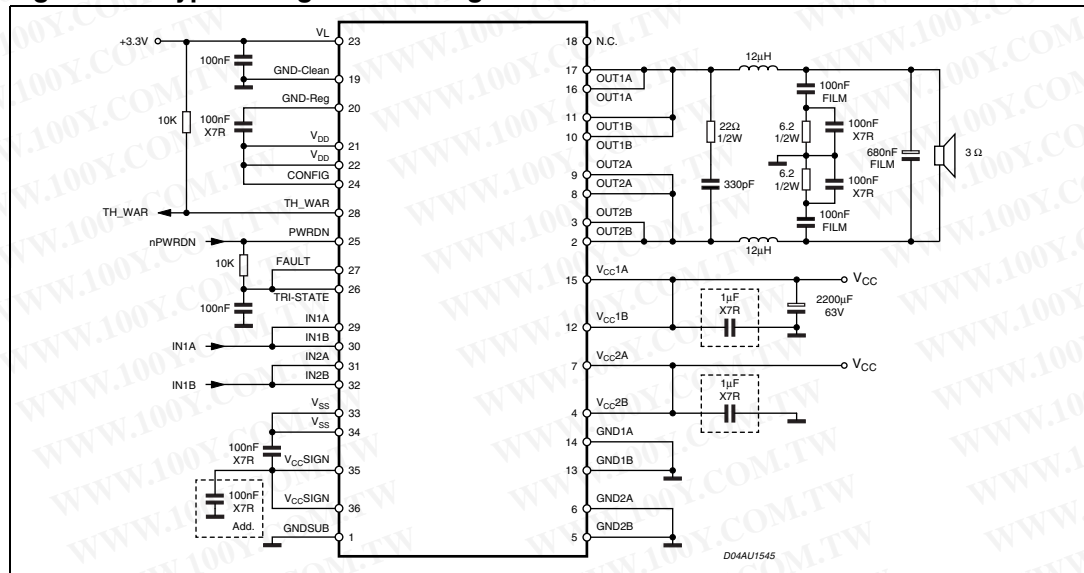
+3.3V
100nF
VL 23
GND-Clean 19
GND-Reg 20
100nF X7R
10K
$V_{DD}$ 21
$V_{DD}$ 22
CONFIG 24
TH_WAR
TH_WAR 28
nPWRDN
PWRDN 25
10K
FAULT 27
100nF
TRI-STATE 26
IN1A 29
IN1B 30
IN1A
IN2A 31
IN1B
IN2B 32
$V_{SS}$ 33
$V_{SS}$ 34
100nF X7R
$V_{CC}$SIGN 35
100nF X7R Add.
$V_{CC}$SIGN 36
GNDSUB 1
18 N.C.
17 OUT1A
16 OUT1A
11 OUT1B
10 OUT1B
9 OUT2A
8 OUT2A
3 OUT2B
2 OUT2B
12μH
22Ω 1/2W
330pF
100nF FILM
6.2 1/2W
100nF X7R
6.2 1/2W
100nF X7R
100nF FILM
680nF FILM
3 Ω
12μH
15 $V_{CC}$1A
$V_{CC}$
1μF X7R
2200μF 63V
12 $V_{CC}$1B
7 $V_{CC}$2A
$V_{CC}$
1μF X7R
4 $V_{CC}$2B
14 GND1A
13 GND1B
6 GND2A
5 GND2B
D04AU1545
WWW.100Y.COM.TW